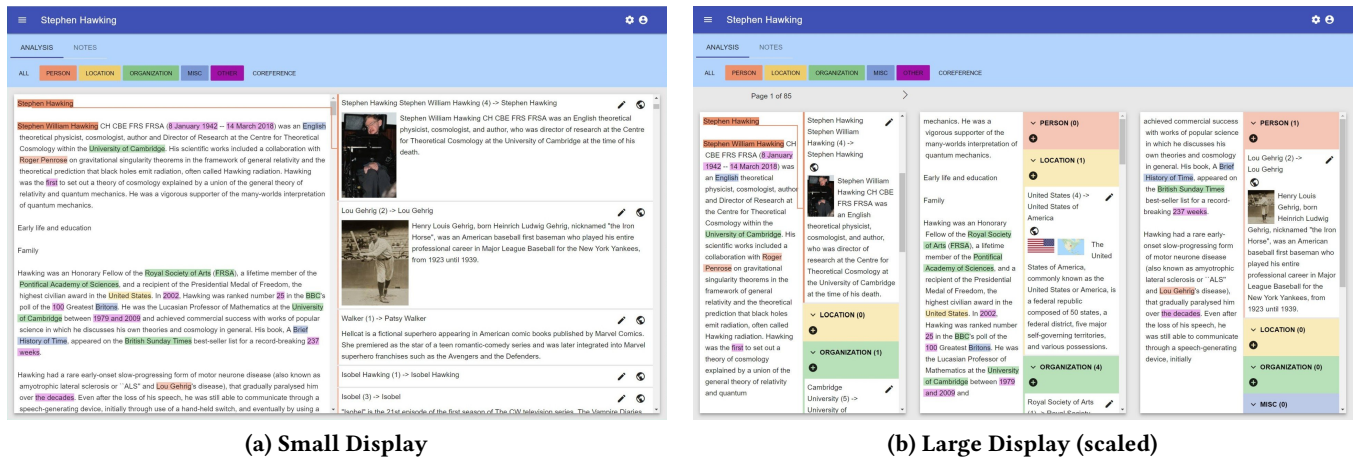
Stephen Hawking

ANALYSIS NOTES

ALL PERSON LOCATION ORGANIZATION MISC OTHER COREFERENCE

Stephen Hawking

Stephen William Hawking CH CBE FRS FRSA (8 January 1942 – 14 March 2018) was an English theoretical physicist, cosmologist, and author who was director of research at the Centre for Theoretical Cosmology within the University of Cambridge. His scientific works included a collaboration with Roger Penrose on gravitational singularity theorems in the framework of general relativity and the theoretical prediction that black holes emit radiation, often called Hawking radiation. Hawking was the first to set out a theory of cosmology explained by a union of the general theory of relativity and quantum mechanics. He was a vigorous supporter of the many-worlds interpretation of quantum mechanics.

Early life and education

Family

Hawking was an Honorary Fellow of the Royal Society of Arts (FRSA), a lifetime member of the Pontifical Academy of Sciences, and a recipient of the Presidential Medal of Freedom, the highest civilian award in the United States. In 2002, Hawking was ranked number 25 in the BBC's poll of the 100 Greatest Britons. He was the Lucasian Professor of Mathematics at the University of Cambridge between 1979 and 2009 and achieved commercial success with works of popular science in which he discusses his own theories and cosmology in general. His book, A Brief History of Time, appeared on the British Sunday Times best-seller list for a record-breaking 237 weeks.

Hawking had a rare early-onset slow-progressing form of motor neurone disease (also known as amyotrophic lateral sclerosis or ``ALS'' and Lou Gehrig's disease), that gradually paralysed him over the decades. Even after the loss of his speech, he was still able to communicate through a speech-generating device, initially through use of a hand-held switch, and eventually by using a

Stephen Hawking Stephen William Hawking (4) -> Stephen Hawking

Stephen William Hawking CH CBE FRS FRSA was an English theoretical physicist, cosmologist, and author, who was director of research at the Centre for Theoretical Cosmology at the University of Cambridge at the time of his death.

Lou Gehrig (2) -> Lou Gehrig

Henry Louis Gehrig, born Heinrich Ludwig Gehrig, nicknamed "the Iron Horse", was an American baseball first baseman who played his entire professional career in Major League Baseball for the New York Yankees, from 1923 until 1939.

Walker (1) -> Patsy Walker

Hellcat is a fictional superhero appearing in American comic books published by Marvel Comics. She premiered as the star of a teen romantic-comedy series and was later integrated into Marvel superhero franchises such as the Avengers and the Defenders.

Isobel Hawking (1) -> Isobel Hawking

Isobel (3) -> Isobel

"Isobel" is the 21st episode of the first season of The CW television series, The Vampire Diaries

(a) Small Display

Stephen Hawking

ANALYSIS NOTES

ALL PERSON LOCATION ORGANIZATION MISC OTHER COREFERENCE

Page 1 of 85

Stephen Hawking

Stephen William Hawking CH CBE FRS FRSA (8 January 1942 – 14 March 2018) was an English theoretical physicist, cosmologist, and author and Director of Research at the Centre for Theoretical Cosmology within the University of Cambridge. His scientific works included a collaboration with Roger Penrose on gravitational singularity theorems in the framework of general relativity and the theoretical prediction that black holes emit radiation, often called Hawking radiation. Hawking was the first to set out a theory of cosmology explained by a union of the general theory of relativity and quantum

Stephen Hawking Stephen William Hawking (4) -> Stephen Hawking

Stephen William Hawking CH CBE FRS FRSA was an English theoretical physicist, cosmologist, and author, who was director of research at the Centre for Theoretical Cosmology at the University of Cambridge at the time of his death.

LOCATION (0)

ORGANIZATION (1)

Cambridge University (5) -> University of

mechanics. He was a vigorous supporter of the many-worlds interpretation of quantum mechanics.

Early life and education

Family

Hawking was an Honorary Fellow of the Royal Society of Arts (FRSA), a lifetime member of the Pontifical Academy of Sciences, and a recipient of the Presidential Medal of Freedom, the highest civilian award in the United States. In 2002, Hawking was ranked number 25 in the BBC's poll of the 100 Greatest Britons. He was the Lucasian Professor of Mathematics at the University of Cambridge between 1979 and 2009 and

PERSON (0)

LOCATION (1)

United States (4) -> United States of America

The United States of America, commonly known as the United States or America, is a federal republic composed of 50 states, a federal district, five major self-governing territories, and various possessions.

ORGANIZATION (4)

Royal Society of Arts (1) -> Royal Society

achieved commercial success with works of popular science in which he discusses his own theories and cosmology in general. His book, A Brief History of Time, appeared on the British Sunday Times best-seller list for a record-breaking 237 weeks.

Hawking had a rare early-onset slow-progressing form of motor neurone disease (also known as amyotrophic lateral sclerosis or ``ALS'' and Lou Gehrig's disease), that gradually paralysed him over the decades. Even after the loss of his speech, he was still able to communicate through a speech-generating device, initially

PERSON (1)

Lou Gehrig (2) -> Lou Gehrig

Henry Louis Gehrig, born Heinrich Ludwig Gehrig, nicknamed "the Iron Horse", was an American baseball first baseman who played his entire professional career in Major League Baseball for the New York Yankees, from 1923 until 1939.

LOCATION (0)

ORGANIZATION (0)

MISC (0)

(b) Large Display (scaled)